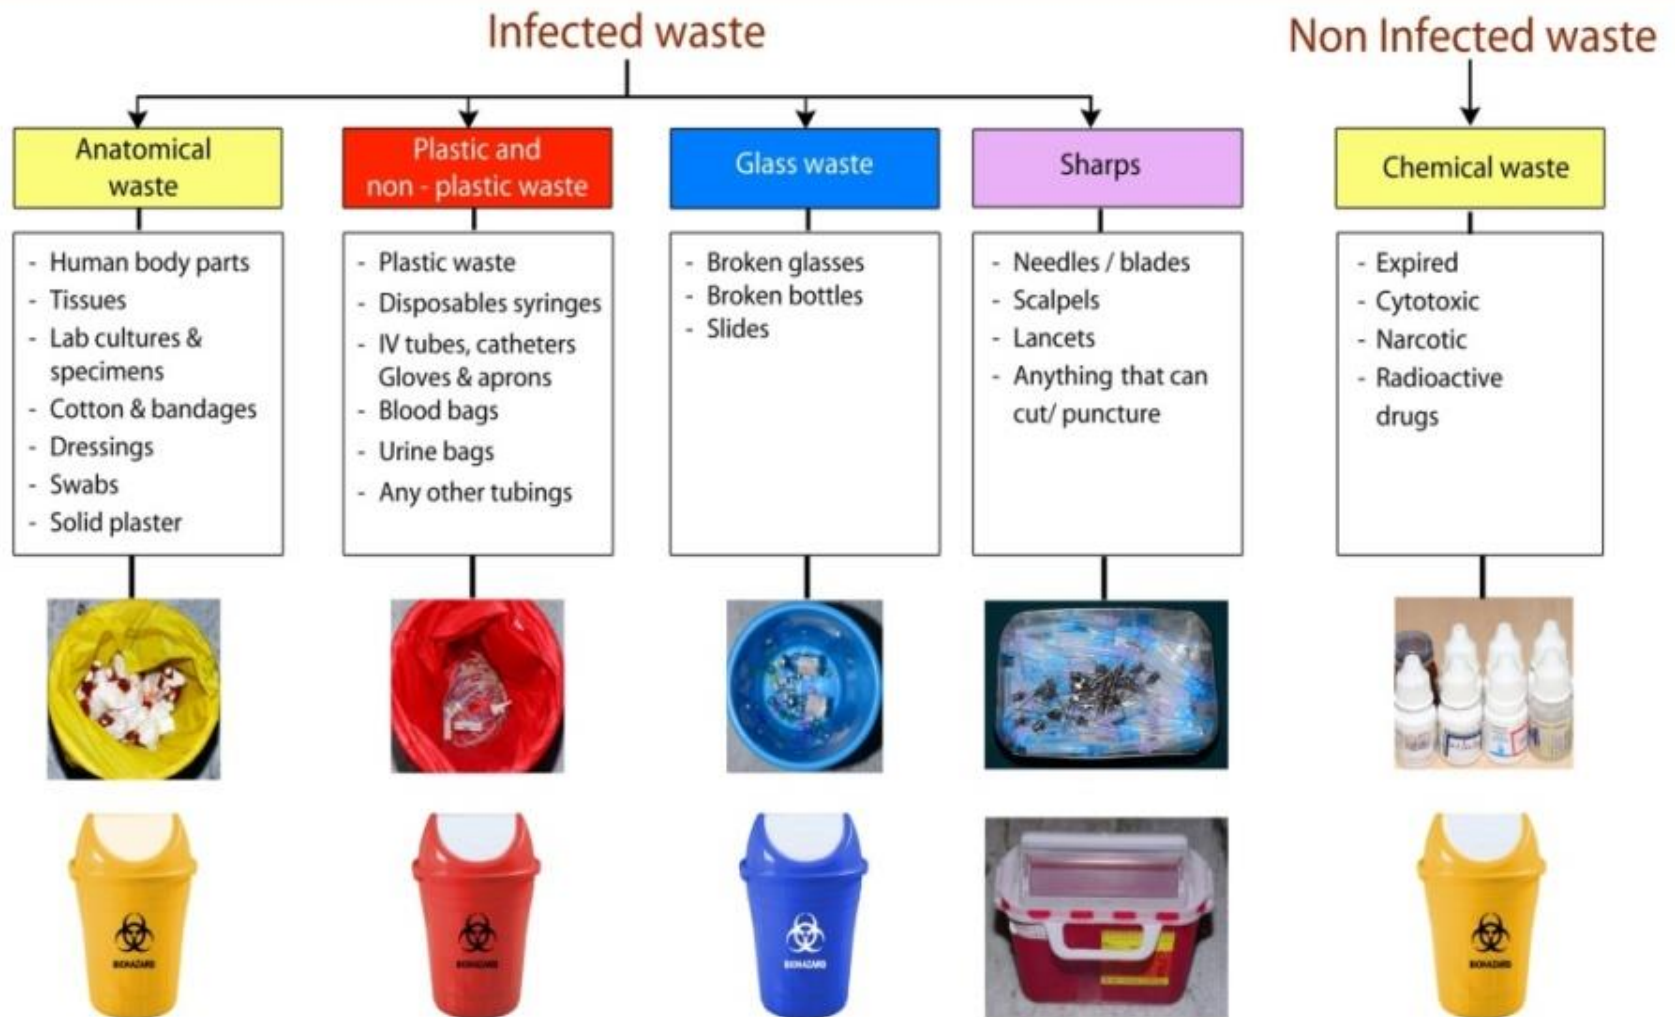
Infected waste

Non Infected waste

Anatomical waste

- Human body parts
- Tissues
- Lab cultures & specimens
- Cotton & bandages
- Dressings
- Swabs
- Solid plaster

Plastic and non - plastic waste

- Plastic waste
- Disposables syringes
- IV tubes, catheters Gloves & aprons
- Blood bags
- Urine bags
- Any other tubings

Glass waste

- Broken glasses
- Broken bottles
- Slides

Sharps

- Needles / blades
- Scalpels
- Lancets
- Anything that can cut/ puncture

Chemical waste

- Expired
- Cytotoxic
- Narcotic
- Radioactive drugs

BIOHAZARD

BIOHAZARD

BIOHAZARD

BIOHAZARD